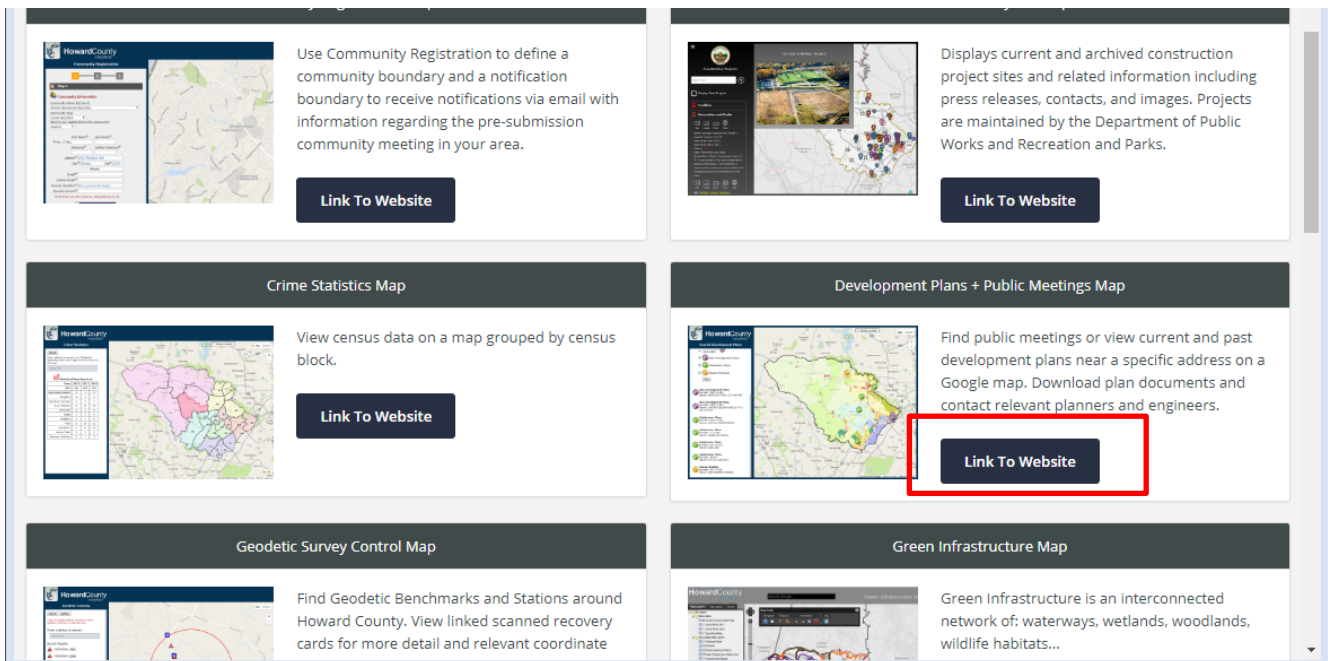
Use Community Registration to define a community boundary and a notification boundary to receive notifications via email with information regarding the pre-submission community meeting in your area.

Link To Website

Displays current and archived construction project sites and related information including press releases, contacts, and images. Projects are maintained by the Department of Public Works and Recreation and Parks.

Link To Website

Crime Statistics Map

View census data on a map grouped by census block.

Link To Website

Development Plans + Public Meetings Map

Find public meetings or view current and past development plans near a specific address on a Google map. Download plan documents and contact relevant planners and engineers.

Link To Website

Geodetic Survey Control Map

Find Geodetic Benchmarks and Stations around Howard County. View linked scanned recovery cards for more detail and relevant coordinate

Green Infrastructure Map

Green Infrastructure is an interconnected network of: waterways, wetlands, woodlands, wildlife habitats...